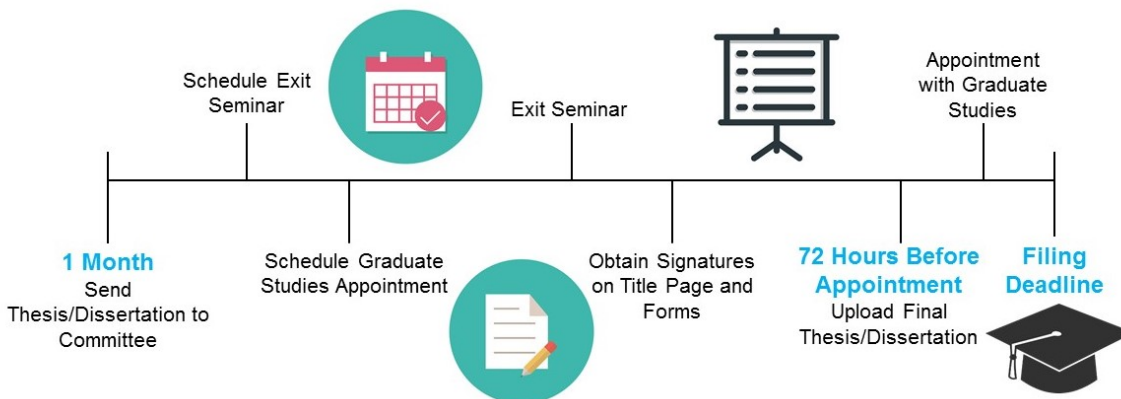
Schedule Exit Seminar

Exit Seminar

Appointment with Graduate Studies

1 Month
Send Thesis/Dissertation to Committee

Schedule Graduate Studies Appointment

Obtain Signatures on Title Page and Forms

72 Hours Before Appointment
Upload Final Thesis/Dissertation

Filing Deadline